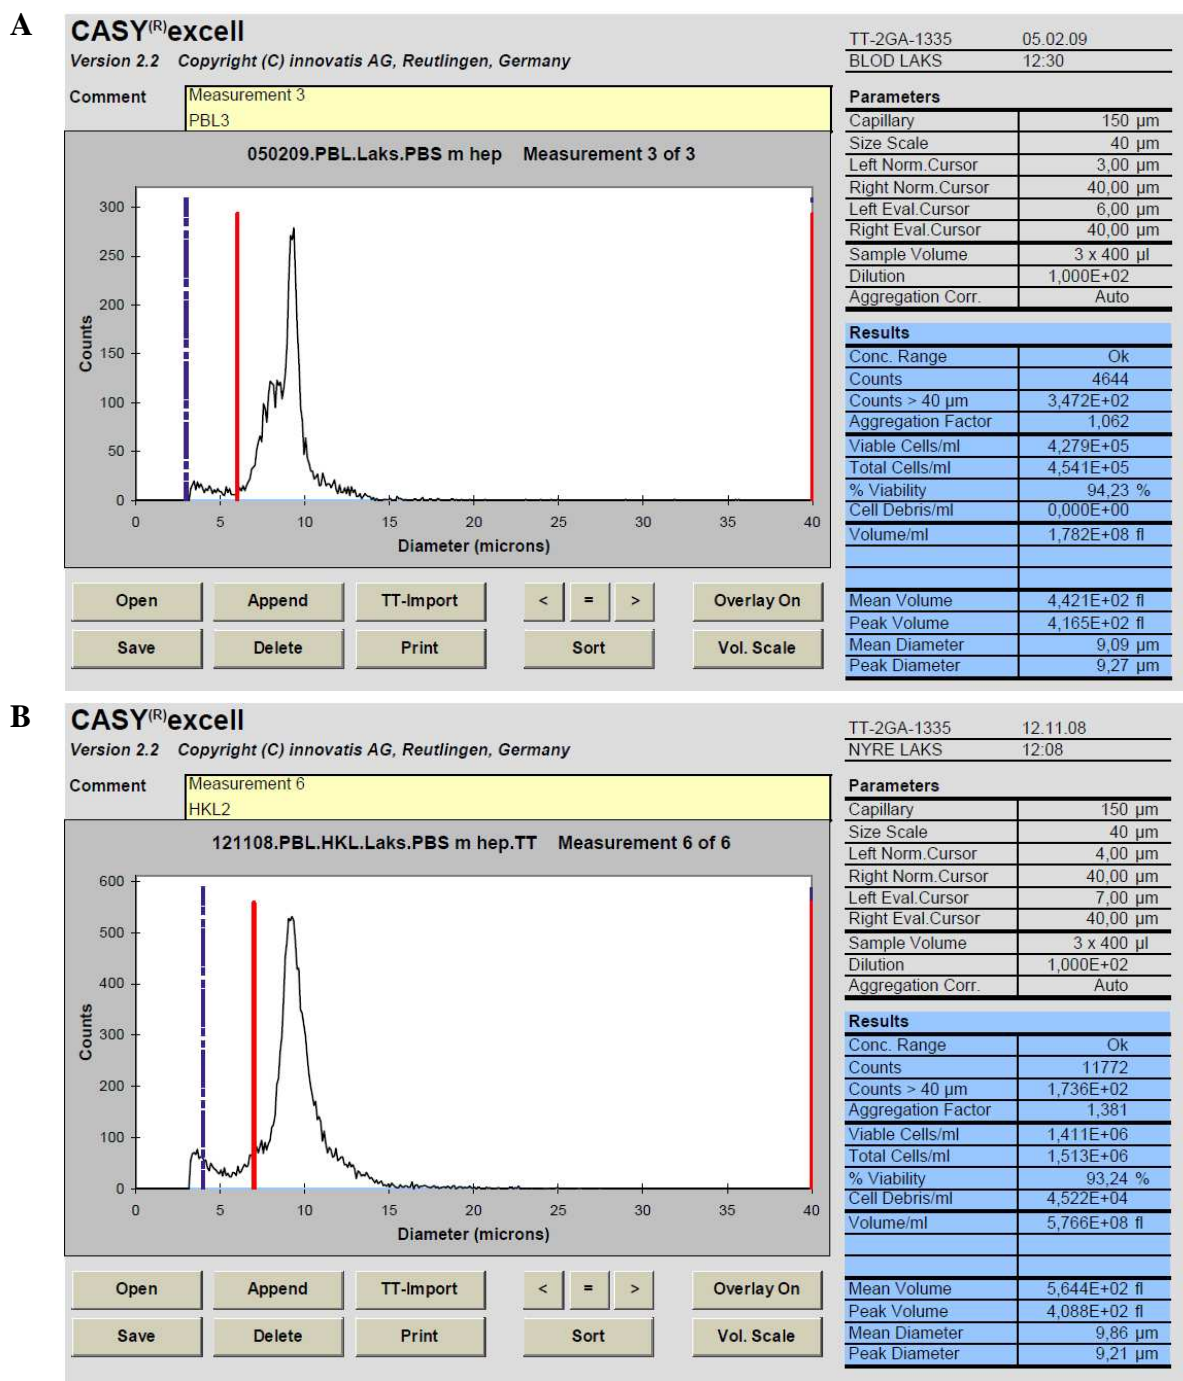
A

CASY$^{(R)}$excell
Version 2.2 Copyright (C) innovatis AG, Reutlingen, Germany

Comment
Measurement 3
PBL3

050209.PBL.Laks.PBS m hep Measurement 3 of 3

Counts
300
250
200
150
100
50
0
0 5 10 15 20 25 30 35 40
Diameter (microns)

Open | Append | TT-Import | < | = | > | Overlay On
Save | Delete | Print | Sort | Vol. Scale

| TT-2GA-1335 | 05.02.09 |
|---|---|
| BLOD LAKS | 12:30 |

| Parameters | |
|---|---|
| Capillary | 150 µm |
| Size Scale | 40 µm |
| Left Norm.Cursor | 3,00 µm |
| Right Norm.Cursor | 40,00 µm |
| Left Eval.Cursor | 6,00 µm |
| Right Eval.Cursor | 40,00 µm |
| Sample Volume | 3 x 400 µl |
| Dilution | 1,000E+02 |
| Aggregation Corr. | Auto |

| Results | |
|---|---|
| Conc. Range | Ok |
| Counts | 4644 |
| Counts > 40 µm | 3,472E+02 |
| Aggregation Factor | 1,062 |
| Viable Cells/ml | 4,279E+05 |
| Total Cells/ml | 4,541E+05 |
| % Viability | 94,23 % |
| Cell Debris/ml | 0,000E+00 |
| Volume/ml | 1,782E+08 fl |
| Mean Volume | 4,421E+02 fl |
| Peak Volume | 4,165E+02 fl |
| Mean Diameter | 9,09 µm |
| Peak Diameter | 9,27 µm |

B

CASY$^{(R)}$excell
Version 2.2 Copyright (C) innovatis AG, Reutlingen, Germany

Comment
Measurement 6
HKL2

121108.PBL.HKL.Laks.PBS m hep.TT Measurement 6 of 6

Counts
600
500
400
300
200
100
0
0 5 10 15 20 25 30 35 40
Diameter (microns)

Open | Append | TT-Import | < | = | > | Overlay On
Save | Delete | Print | Sort | Vol. Scale

| TT-2GA-1335 | 12.11.08 |
|---|---|
| NYRE LAKS | 12:08 |

| Parameters | |
|---|---|
| Capillary | 150 µm |
| Size Scale | 40 µm |
| Left Norm.Cursor | 4,00 µm |
| Right Norm.Cursor | 40,00 µm |
| Left Eval.Cursor | 7,00 µm |
| Right Eval.Cursor | 40,00 µm |
| Sample Volume | 3 x 400 µl |
| Dilution | 1,000E+02 |
| Aggregation Corr. | Auto |

| Results | |
|---|---|
| Conc. Range | Ok |
| Counts | 11772 |
| Counts > 40 µm | 1,736E+02 |
| Aggregation Factor | 1,381 |
| Viable Cells/ml | 1,411E+06 |
| Total Cells/ml | 1,513E+06 |
| % Viability | 93,24 % |
| Cell Debris/ml | 4,522E+04 |
| Volume/ml | 5,766E+08 fl |
| Mean Volume | 5,644E+02 fl |
| Peak Volume | 4,088E+02 fl |
| Mean Diameter | 9,86 µm |
| Peak Diameter | 9,21 µm |